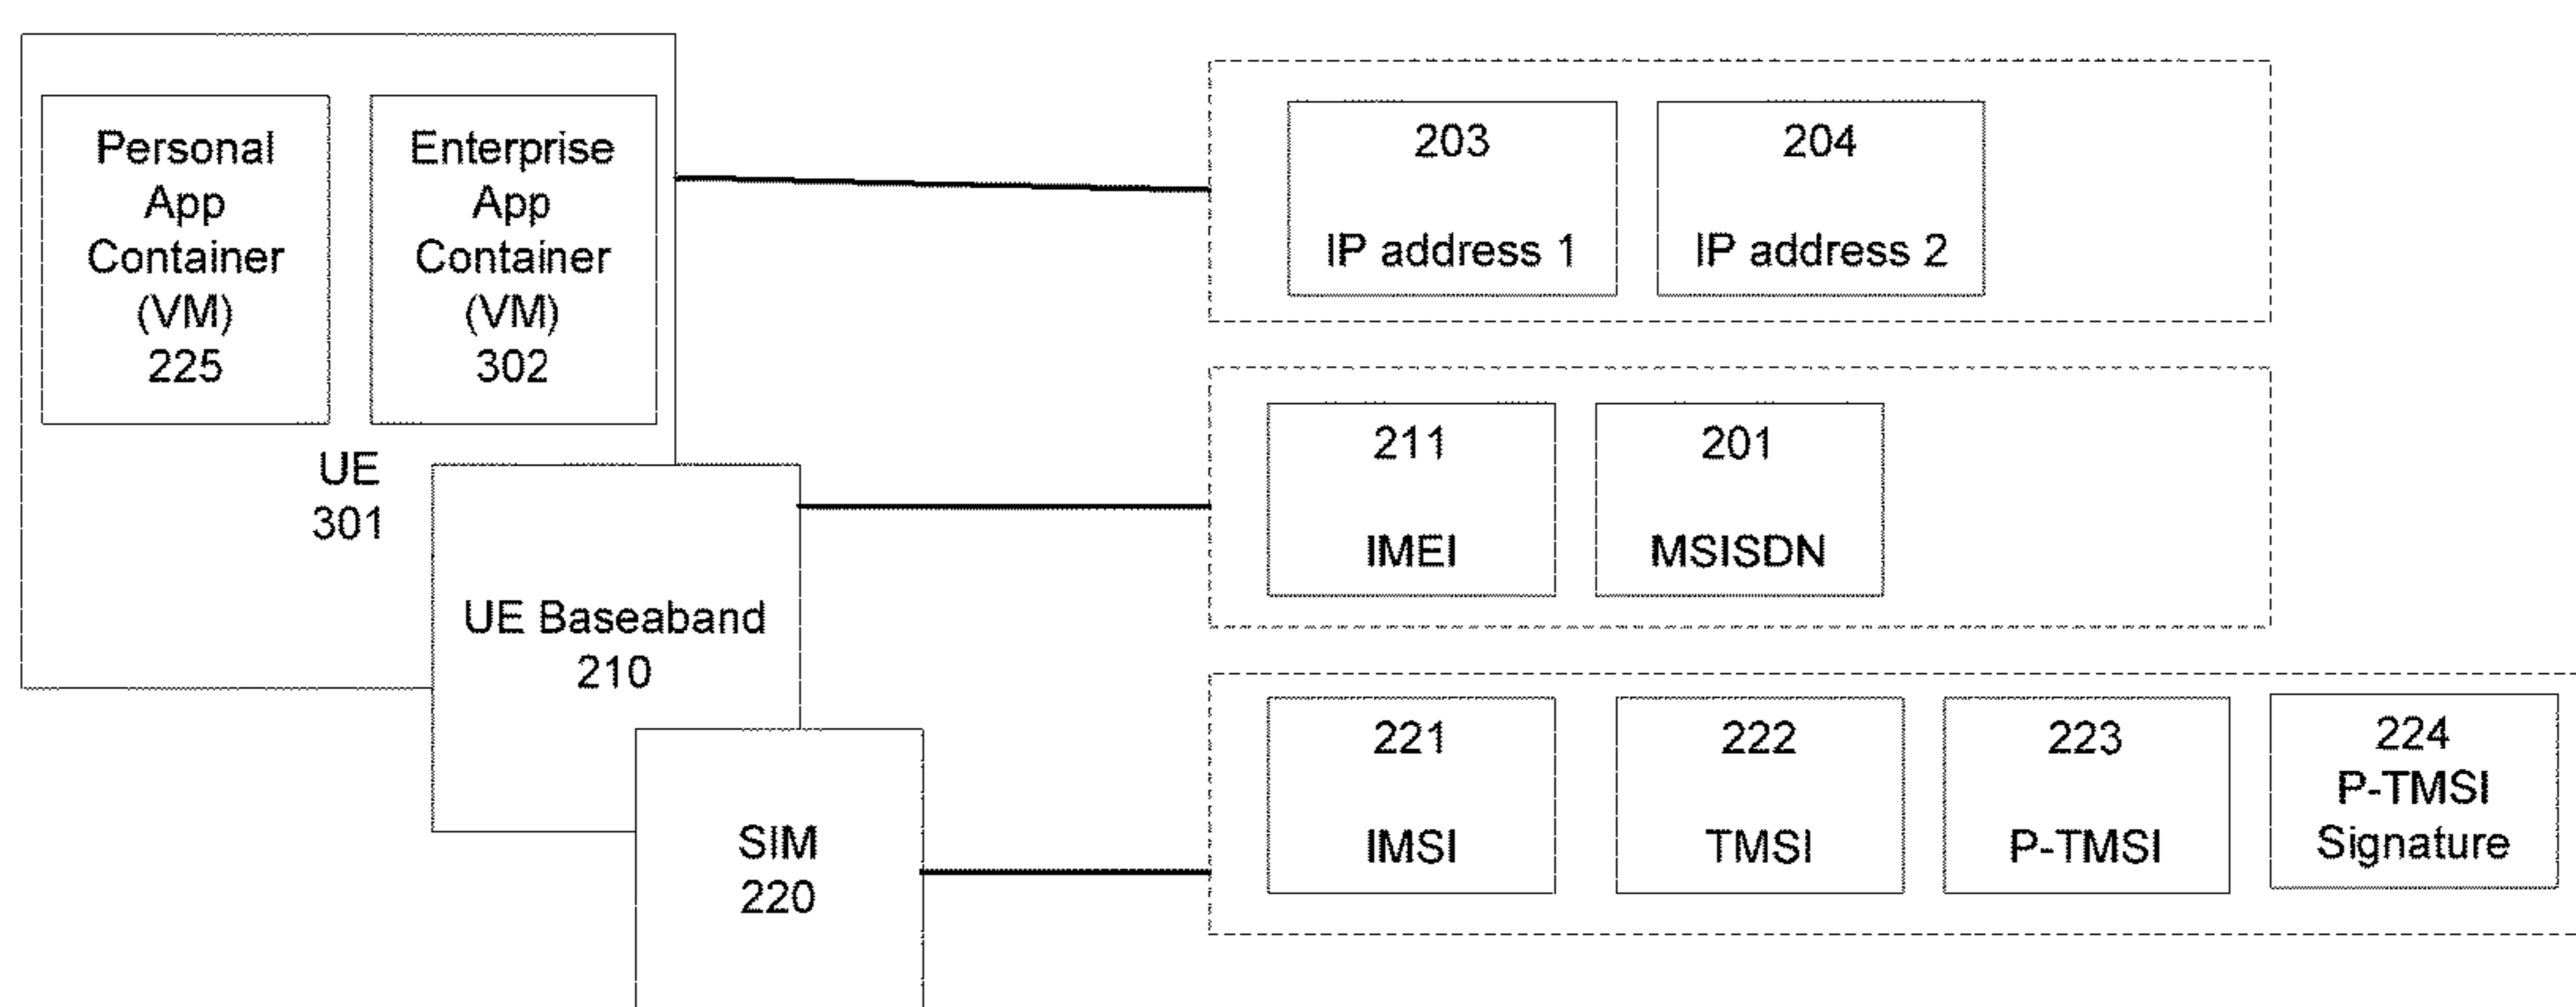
Personal App Container (VM) 225

Enterprise App Container (VM) 302

UE 301

UE Baseaband 210

SIM 220

203 IP address 1

204 IP address 2

211 IMEI

201 MSISDN

221 IMSI

222 TMSI

223 P-TMSI

224 P-TMSI Signature